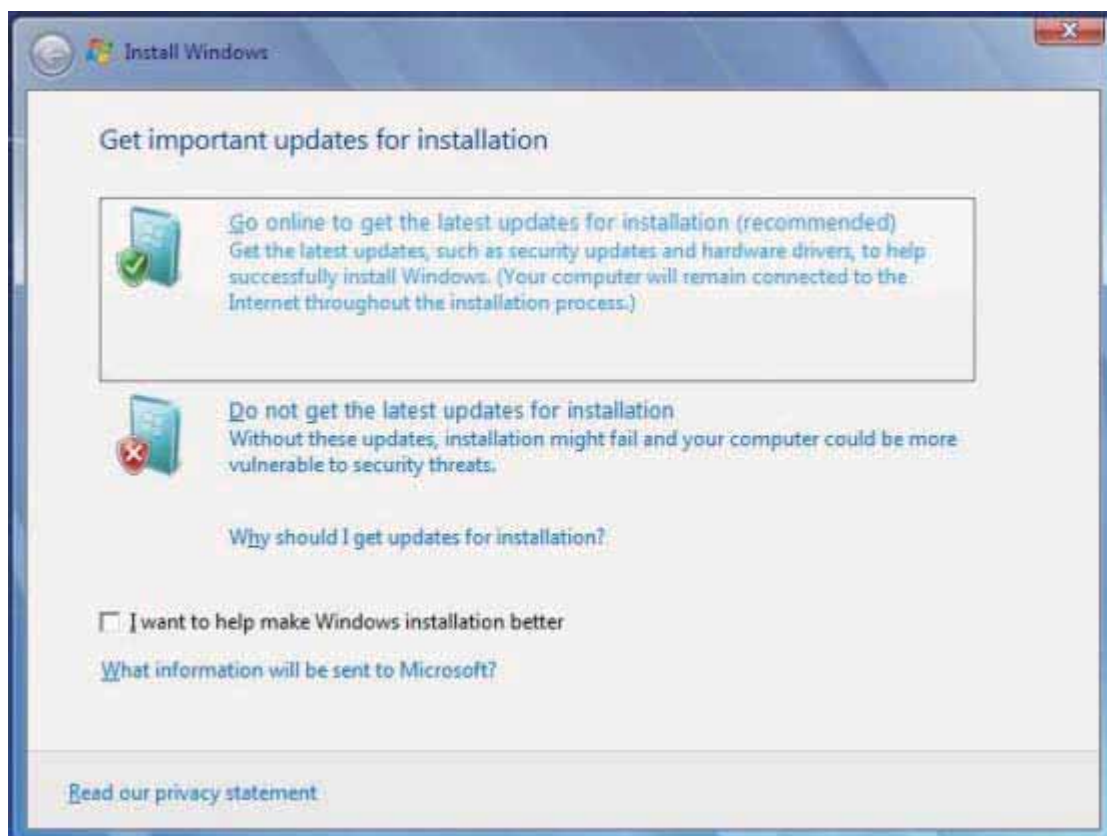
Install Windows

Get important updates for installation

Go online to get the latest updates for installation (recommended)
Get the latest updates, such as security updates and hardware drivers, to help successfully install Windows. (Your computer will remain connected to the Internet throughout the installation process.)

Do not get the latest updates for installation
Without these updates, installation might fail and your computer could be more vulnerable to security threats.

Why should I get updates for installation?

I want to help make Windows installation better

What information will be sent to Microsoft?

Read our privacy statement